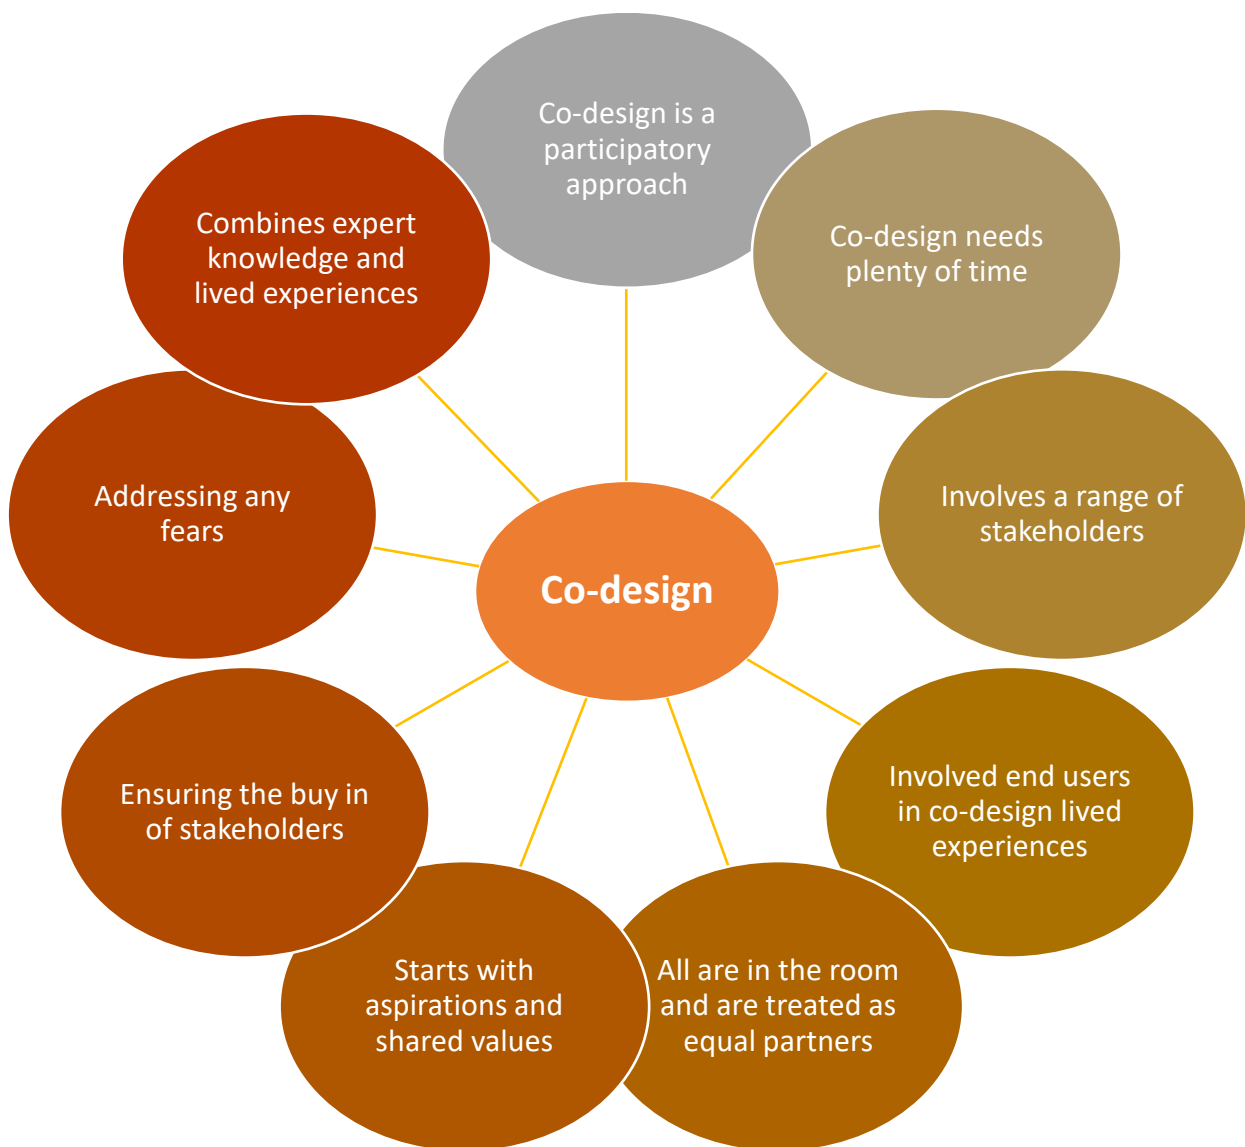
Co-design is a participatory approach

Co-design needs plenty of time

Involves a range of stakeholders

Involved end users in co-design lived experiences

All are in the room and are treated as equal partners

Starts with aspirations and shared values

Ensuring the buy in of stakeholders

Addressing any fears

Combines expert knowledge and lived experiences

Co-design